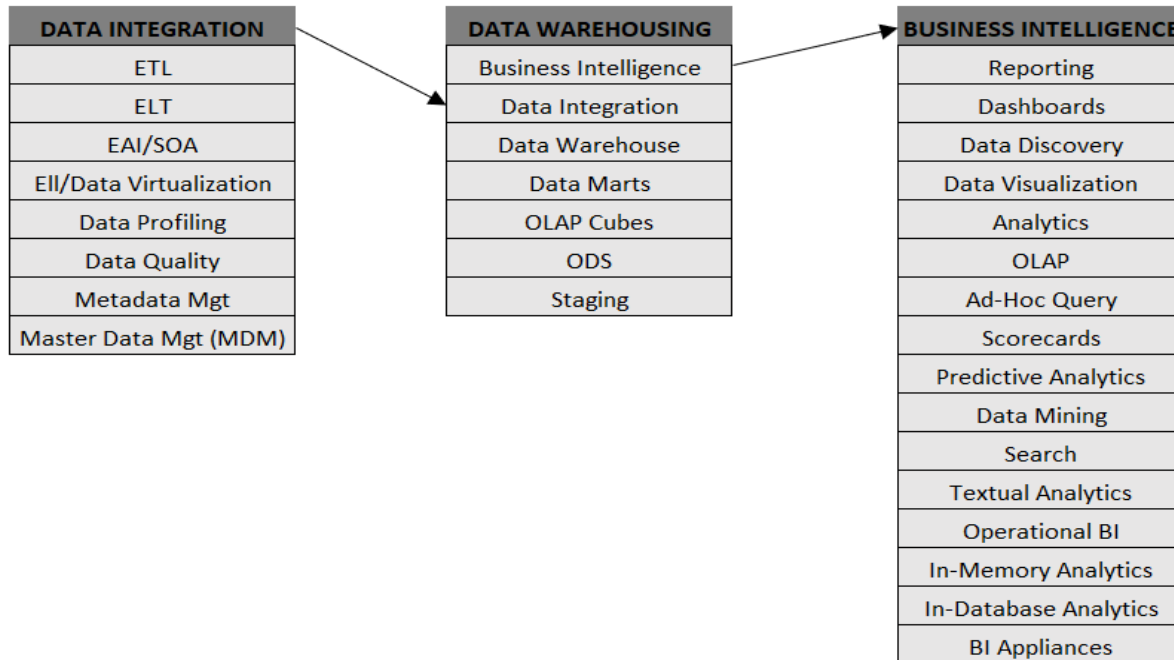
| DATA INTEGRATION |
|---|
| ETL |
| ELT |
| EAI/SOA |
| Ell/Data Virtualization |
| Data Profiling |
| Data Quality |
| Metadata Mgt |
| Master Data Mgt (MDM) |

| DATA WAREHOUSING |
|---|
| Business Intelligence |
| Data Integration |
| Data Warehouse |
| Data Marts |
| OLAP Cubes |
| ODS |
| Staging |

| BUSINESS INTELLIGENCE |
|---|
| Reporting |
| Dashboards |
| Data Discovery |
| Data Visualization |
| Analytics |
| OLAP |
| Ad-Hoc Query |
| Scorecards |
| Predictive Analytics |
| Data Mining |
| Search |
| Textual Analytics |
| Operational BI |
| In-Memory Analytics |
| In-Database Analytics |
| BI Appliances |